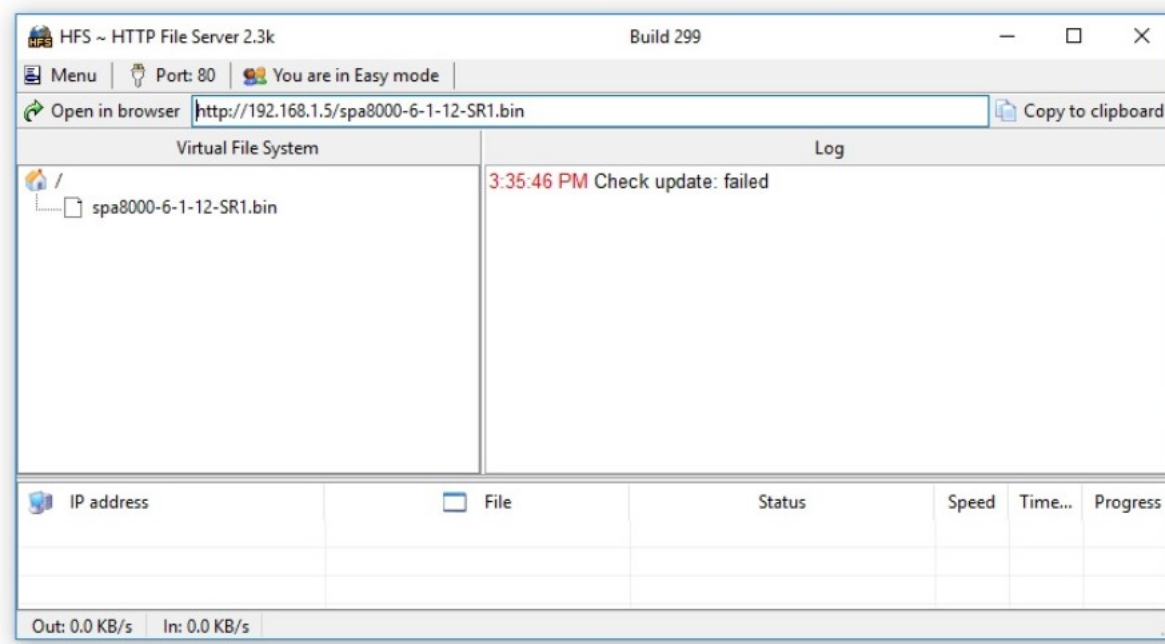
HFS ~ HTTP File Server 2.3k
Build 299

Menu
Port: 80
You are in Easy mode

Open in browser
http://192.168.1.5/spa8000-6-1-12-SR1.bin
Copy to clipboard

Virtual File System
/
spa8000-6-1-12-SR1.bin

Log
3:35:46 PM Check update: failed

| IP address | File | Status | Speed | Time... | Progress |
|---|---|---|---|---|---|

Out: 0.0 KB/s
In: 0.0 KB/s